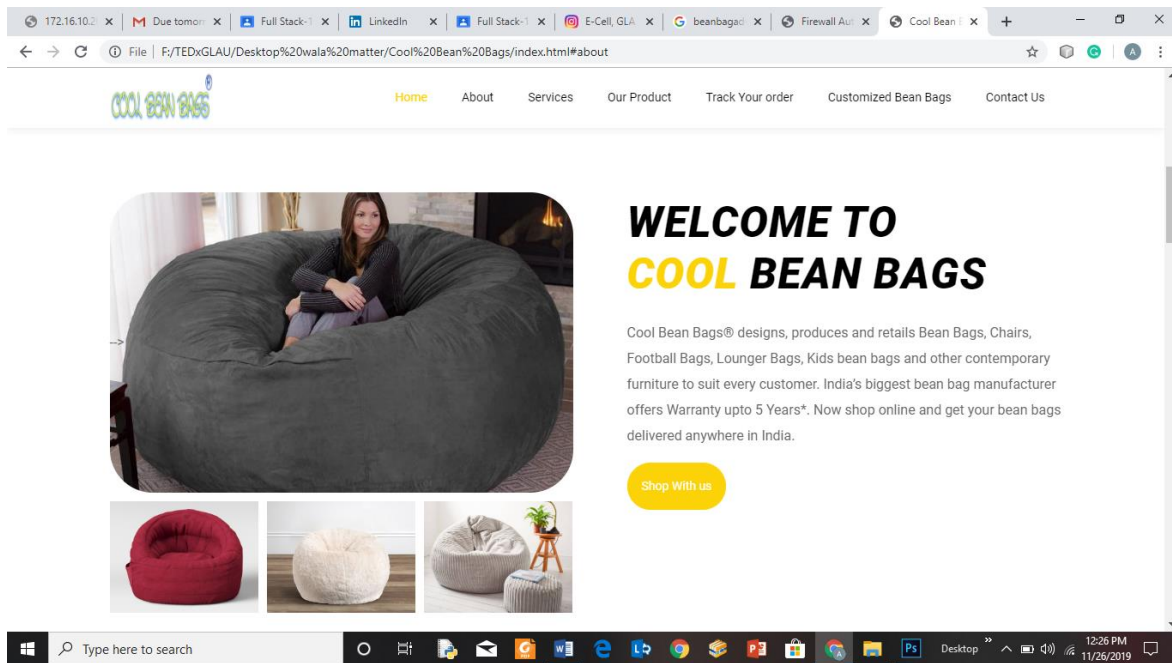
172.16.10.2 × | Due tomorr × | Full Stack-1 × | LinkedIn × | Full Stack-1 × | E-Cell, GLA × | beanbagad × | Firewall Aut × | Cool Bean × | +

File | F:/TEDxGLAU/Desktop%20wala%20matter/Cool%20Bean%20Bags/index.html#about

COOL BEAN BAGS

Home About Services Our Product Track Your order Customized Bean Bags Contact Us

-->

WELCOME TO
COOL BEAN BAGS

Cool Bean Bags® designs, produces and retails Bean Bags, Chairs, Football Bags, Lounger Bags, Kids bean bags and other contemporary furniture to suit every customer. India's biggest bean bag manufacturer offers Warranty upto 5 Years*. Now shop online and get your bean bags delivered anywhere in India.

Shop With us

Type here to search

Desktop

12:26 PM
11/26/2019